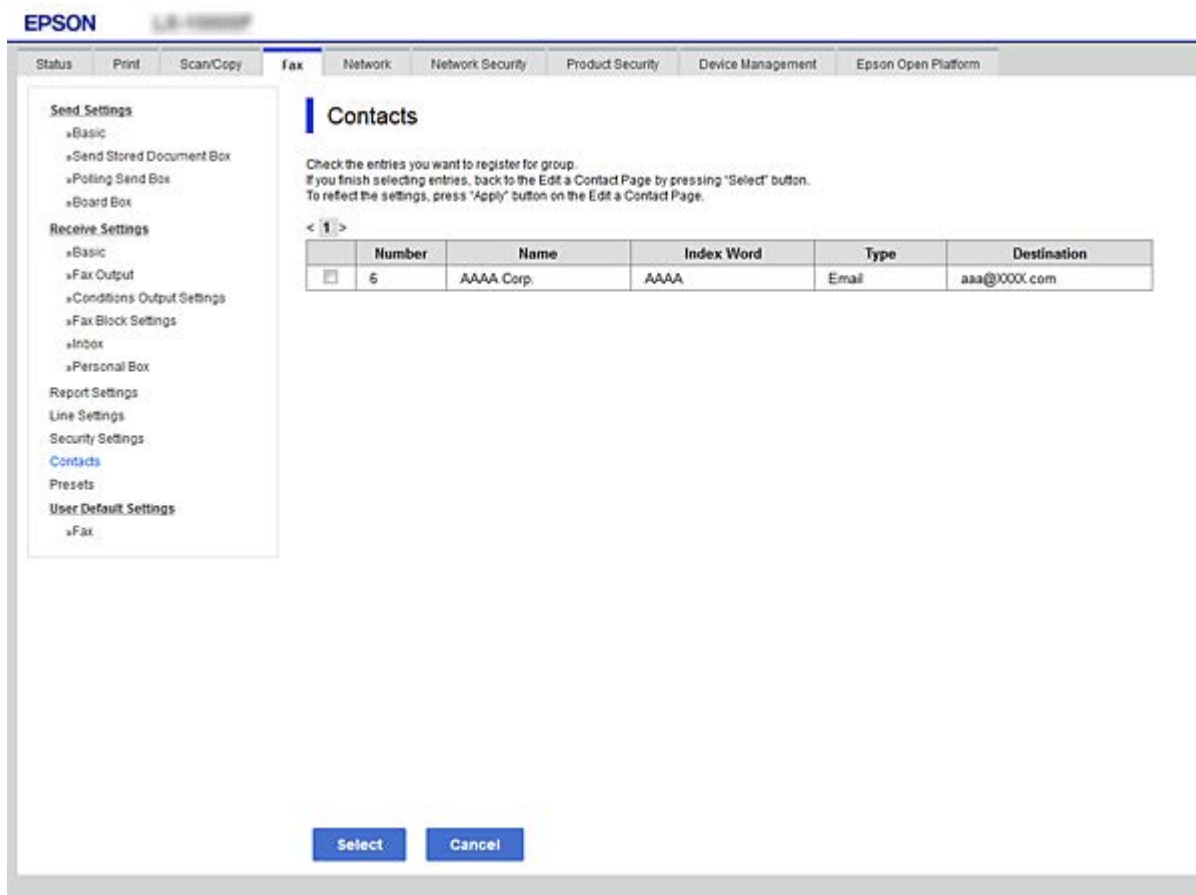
EPSON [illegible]

Status | Print | Scan/Copy | Fax | Network | Network Security | Product Security | Device Management | Epson Open Platform

Send Settings
»Basic
»Send Stored Document Box
»Polling Send Box
»Board Box
Receive Settings
»Basic
»Fax Output
»Conditions Output Settings
»Fax Block Settings
»Inbox
»Personal Box
Report Settings
Line Settings
Security Settings
Contacts
Presets
User Default Settings
»Fax

Contacts

Check the entries you want to register for group.
If you finish selecting entries, back to the Edit a Contact Page by pressing "Select" button.
To reflect the settings, press "Apply" button on the Edit a Contact Page.

< 1 >

| | Number | Name | Index Word | Type | Destination |
|---|---|---|---|---|---|
| ☐ | 6 | AAAA Corp. | AAAA | Email | aaa@XXXX.com |

Select Cancel